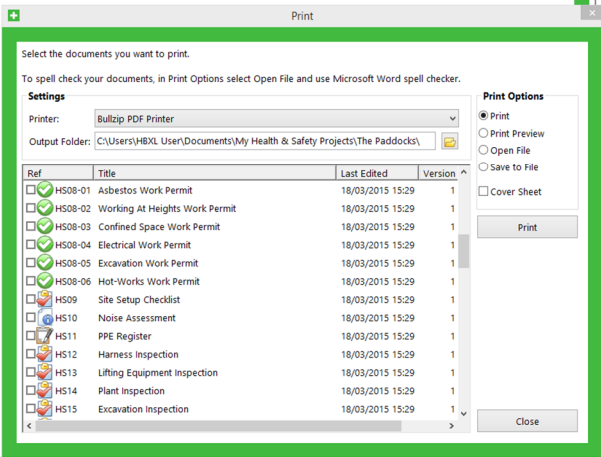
Print

Select the documents you want to print.

To spell check your documents, in Print Options select Open File and use Microsoft Word spell checker.

Settings

Printer: Bullzip PDF Printer

Output Folder: C:\Users\HBXL User\Documents\My Health & Safety Projects\The Paddocks\

| Ref | Title | Last Edited | Version |
|---|---|---|---|
| HS08-01 | Asbestos Work Permit | 18/03/2015 15:29 | 1 |
| HS08-02 | Working At Heights Work Permit | 18/03/2015 15:29 | 1 |
| HS08-03 | Confined Space Work Permit | 18/03/2015 15:29 | 1 |
| HS08-04 | Electrical Work Permit | 18/03/2015 15:29 | 1 |
| HS08-05 | Excavation Work Permit | 18/03/2015 15:29 | 1 |
| HS08-06 | Hot-Works Work Permit | 18/03/2015 15:29 | 1 |
| HS09 | Site Setup Checklist | 18/03/2015 15:29 | 1 |
| HS10 | Noise Assessment | 18/03/2015 15:29 | 1 |
| HS11 | PPE Register | 18/03/2015 15:29 | 1 |
| HS12 | Harness Inspection | 18/03/2015 15:29 | 1 |
| HS13 | Lifting Equipment Inspection | 18/03/2015 15:29 | 1 |
| HS14 | Plant Inspection | 18/03/2015 15:29 | 1 |
| HS15 | Excavation Inspection | 18/03/2015 15:29 | 1 |

Print Options

Print

Print Preview

Open File

Save to File

Cover Sheet

Print

Close